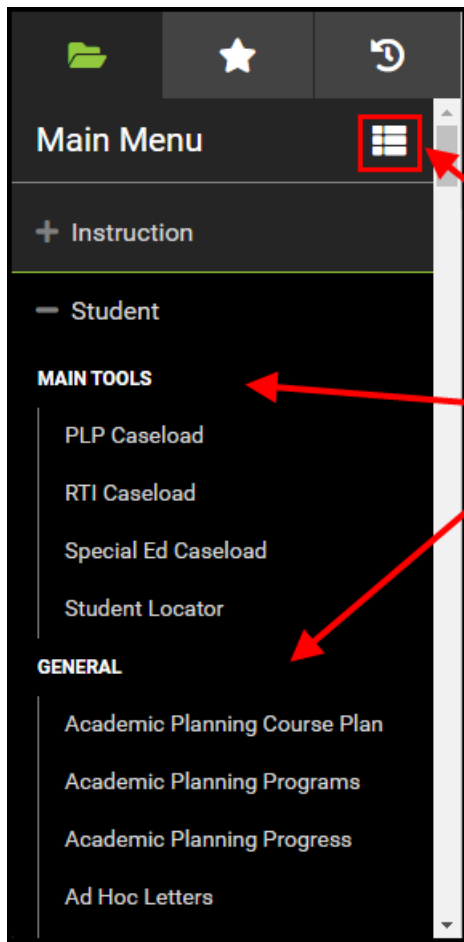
Main Menu

+ Instruction

− Student

MAIN TOOLS

PLP Caseload

RTI Caseload

Special Ed Caseload

Student Locator

GENERAL

Academic Planning Course Plan

Academic Planning Programs

Academic Planning Progress

Ad Hoc Letters